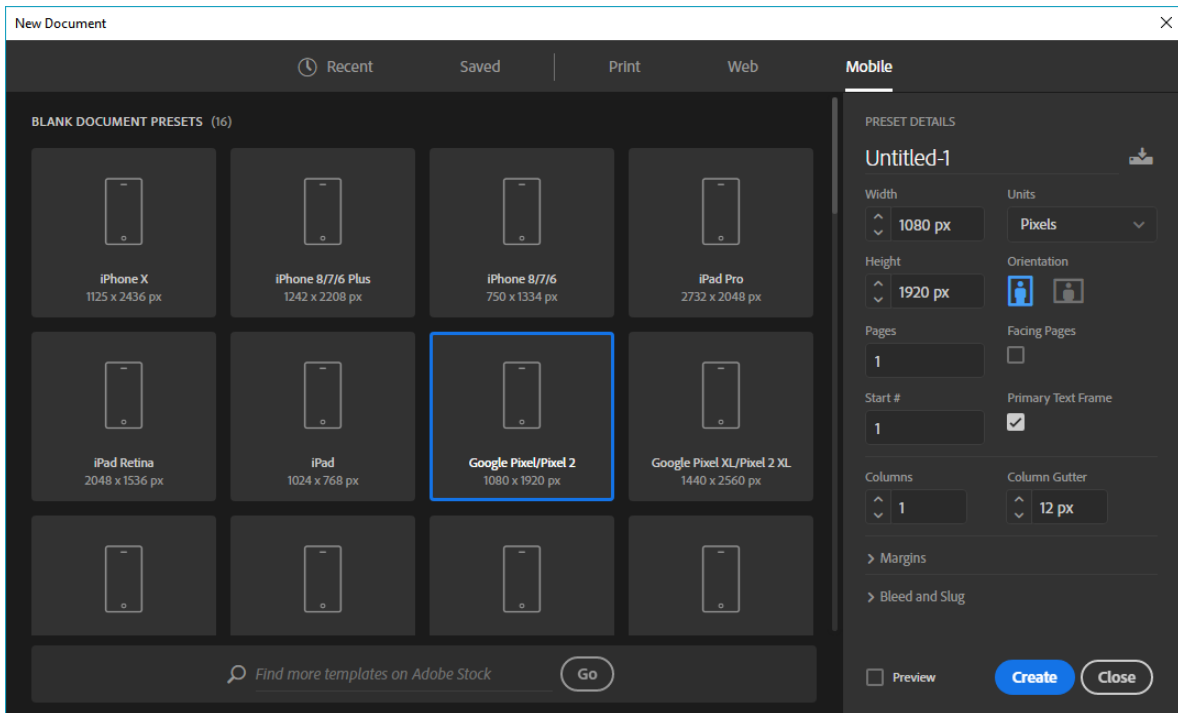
New Document

Recent Saved Print Web Mobile

BLANK DOCUMENT PRESETS (16)

iPhone X
1125 x 2436 px

iPhone 8/7/6 Plus
1242 x 2208 px

iPhone 8/7/6
750 x 1334 px

iPad Pro
2732 x 2048 px

iPad Retina
2048 x 1536 px

iPad
1024 x 768 px

Google Pixel/Pixel 2
1080 x 1920 px

Google Pixel XL/Pixel 2 XL
1440 x 2560 px

Find more templates on Adobe Stock

Go

PRESET DETAILS

Untitled-1

Width
1080 px

Units
Pixels

Height
1920 px

Orientation

Pages
1

Facing Pages

Start #
1

Primary Text Frame

Columns
1

Column Gutter
12 px

Margins

Bleed and Slug

Preview

Create

Close